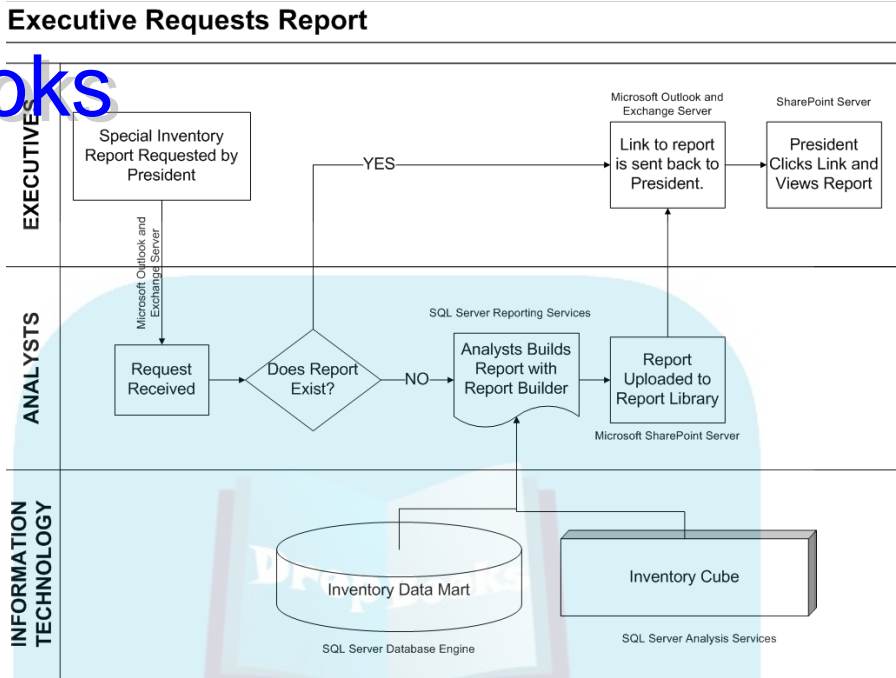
Executive Requests Report

oks

EXECUTIVES

Special Inventory Report Requested by President

Microsoft Outlook and Exchange Server

YES

Microsoft Outlook and Exchange Server

Link to report is sent back to President.

SharePoint Server

President Clicks Link and Views Report

ANALYSTS

Request Received

Does Report Exist?

NO

SQL Server Reporting Services

Analysts Builds Report with Report Builder

Report Uploaded to Report Library

Microsoft SharePoint Server

INFORMATION TECHNOLOGY

Inventory Data Mart

SQL Server Database Engine

Inventory Cube

SQL Server Analysis Services